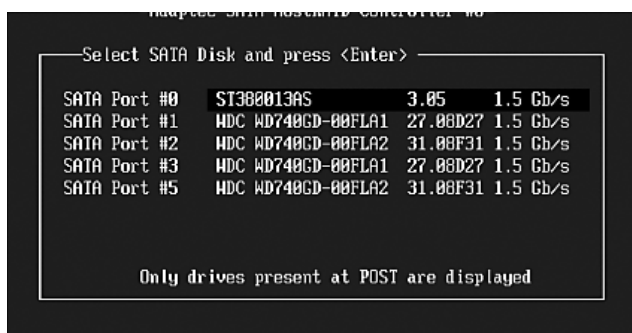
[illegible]

Select SATA Disk and press <Enter>

| | | | |
|---|---|---|---|
| SATA Port #0 | ST380013AS | 3.05 | 1.5 Gb/s |
| SATA Port #1 | WDC WD740GD-00FLA1 | 27.08D27 | 1.5 Gb/s |
| SATA Port #2 | WDC WD740GD-00FLA2 | 31.08F31 | 1.5 Gb/s |
| SATA Port #3 | WDC WD740GD-00FLA1 | 27.08D27 | 1.5 Gb/s |
| SATA Port #5 | WDC WD740GD-00FLA2 | 31.08F31 | 1.5 Gb/s |

Only drives present at POST are displayed